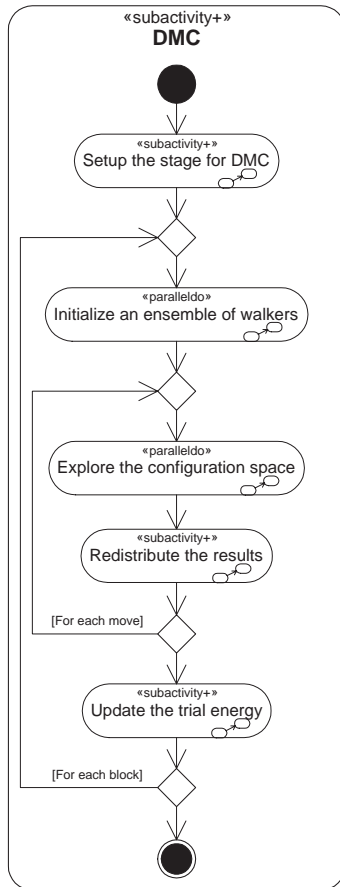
«subactivity+»
DMC

«subactivity+»
Setup the stage for DMC

«paralleldo»
Initialize an ensemble of walkers

«paralleldo»
Explore the configuration space

«subactivity+»
Redistribute the results

[For each move]

«subactivity+»
Update the trial energy

[For each block]